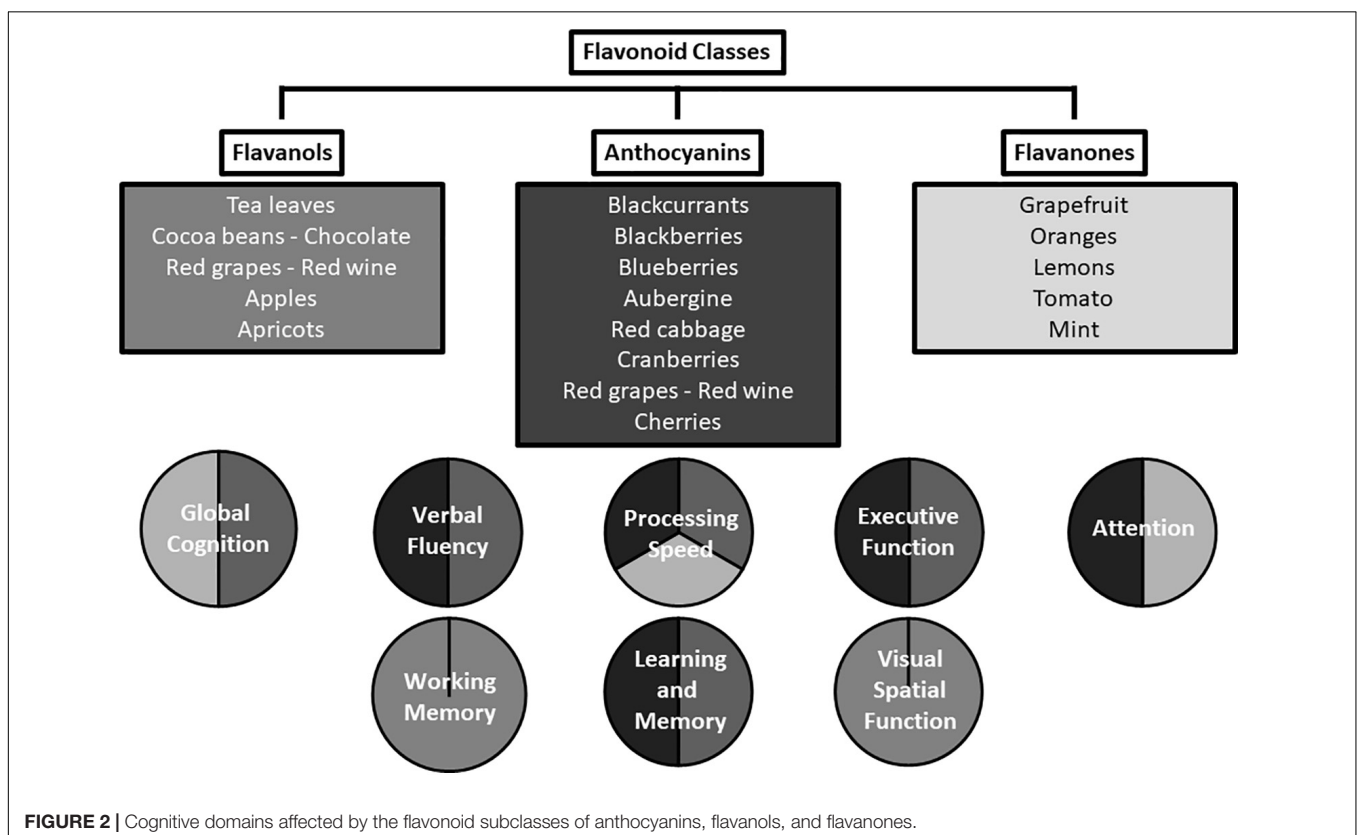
Flavonoid Classes

Flavanols

Tea leaves
Cocoa beans - Chocolate
Red grapes - Red wine
Apples
Apricots

Anthocyanins

Blackcurrants
Blackberries
Blueberries
Aubergine
Red cabbage
Cranberries
Red grapes - Red wine
Cherries

Flavanones

Grapefruit
Oranges
Lemons
Tomato
Mint

Global Cognition

Verbal Fluency

Processing Speed

Executive Function

Attention

Working Memory

Learning and Memory

Visual Spatial Function

FIGURE 2 | Cognitive domains affected by the flavonoid subclasses of anthocyanins, flavanols, and flavanones.